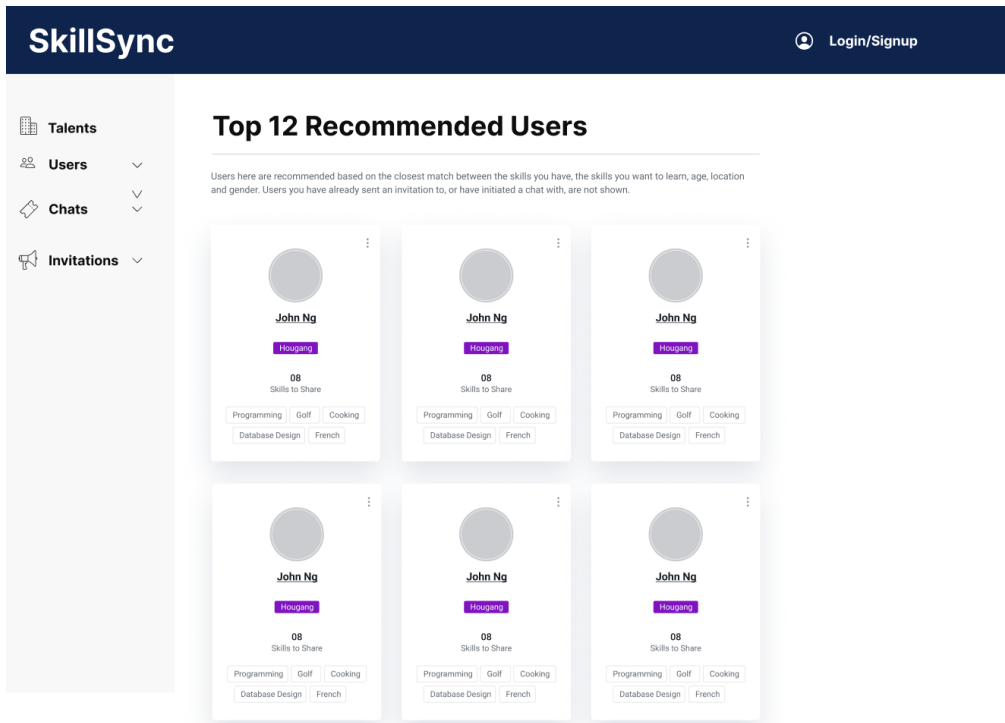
SkillSync

Login/Signup

Talents

Users

Chats

Invitations

Top 12 Recommended Users

Users here are recommended based on the closest match between the skills you have, the skills you want to learn, age, location and gender. Users you have already sent an invitation to, or have initiated a chat with, are not shown.

John Ng
Hougang
08
Skills to Share
Programming Golf Cooking
Database Design French

John Ng
Hougang
08
Skills to Share
Programming Golf Cooking
Database Design French

John Ng
Hougang
08
Skills to Share
Programming Golf Cooking
Database Design French

John Ng
Hougang
08
Skills to Share
Programming Golf Cooking
Database Design French

John Ng
Hougang
08
Skills to Share
Programming Golf Cooking
Database Design French

John Ng
Hougang
08
Skills to Share
Programming Golf Cooking
Database Design French